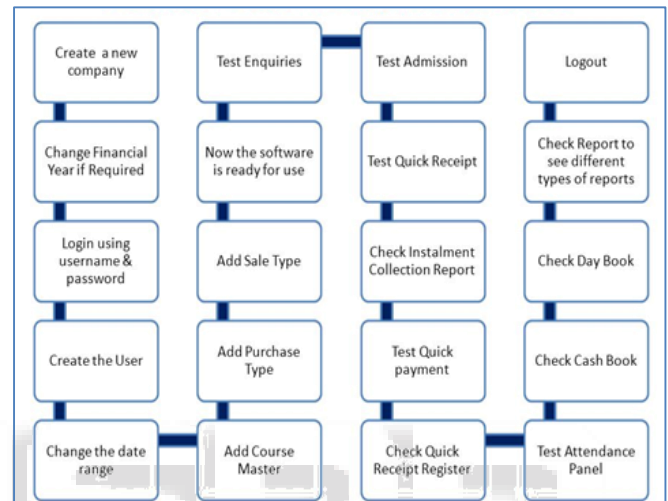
Create a new company

Change Financial Year if Required

Login using username & password

Create the User

Change the date range

Add Course Master

Add Purchase Type

Add Sale Type

Now the software is ready for use

Test Enquiries

Test Admission

Test Quick Receipt

Check Instalment Collection Report

Test Quick payment

Check Quick Receipt Register

Test Attendance Panel

Check Cash Book

Check Day Book

Check Report to see different types of reports

Logout